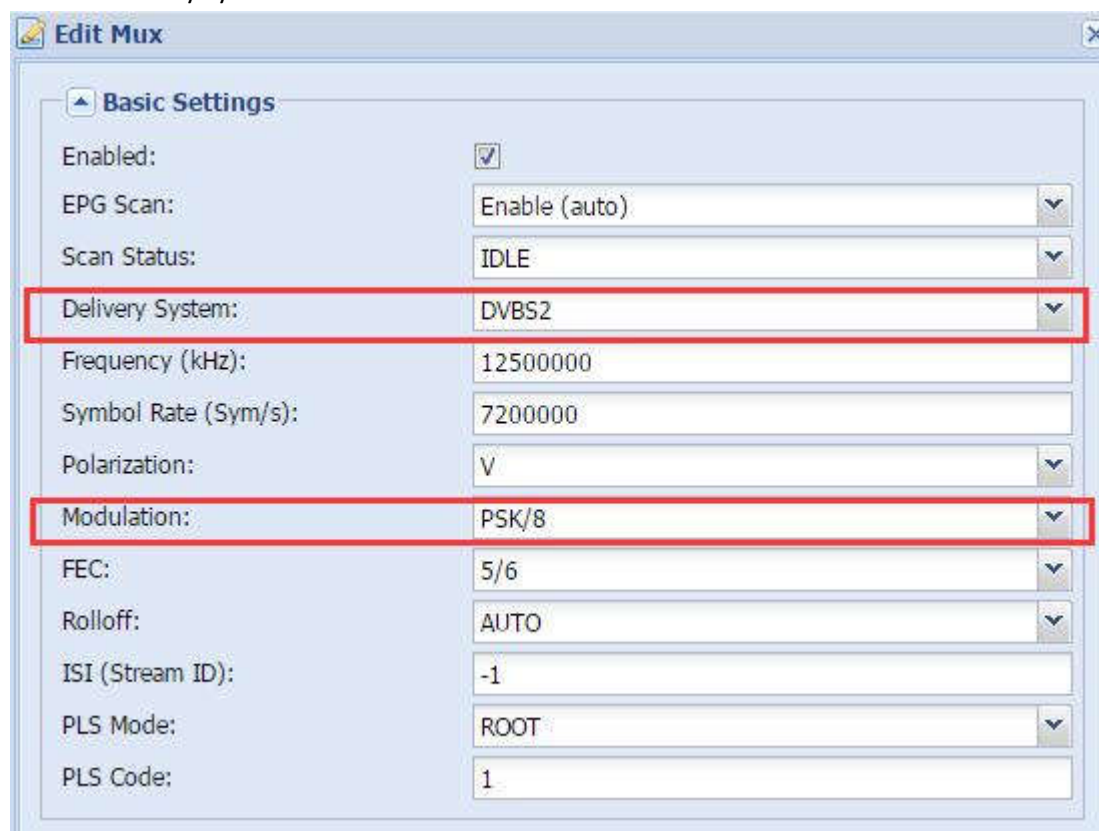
Edit Mux

Basic Settings

| | |
|---|---|
| Enabled: | ☑ |
| EPG Scan: | Enable (auto) |
| Scan Status: | IDLE |
| Delivery System: | DVBS2 |
| Frequency (kHz): | 12500000 |
| Symbol Rate (Sym/s): | 7200000 |
| Polarization: | V |
| Modulation: | PSK/8 |
| FEC: | 5/6 |
| Rolloff: | AUTO |
| ISI (Stream ID): | -1 |
| PLS Mode: | ROOT |
| PLS Code: | 1 |